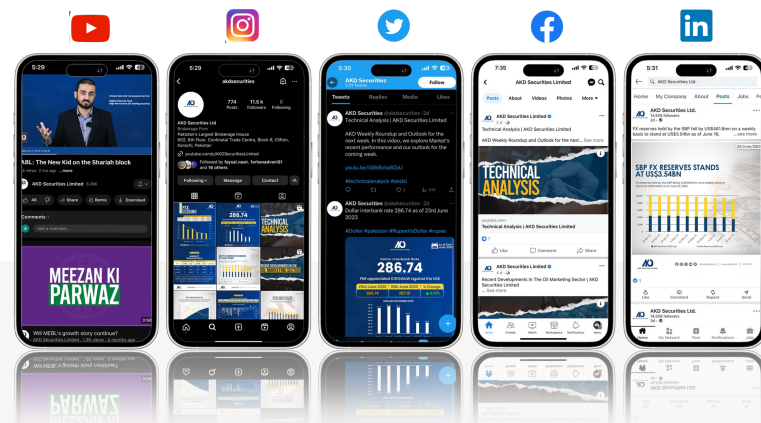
5:29

ABL: The New Kid on the Shariah block

AKD Securities Limited

Share

Remix

Download

Comments

Add a comment...

MEEZAN KI PARWAZ

Will MEBL's growth story continue?

AKD Securities Limited

5:29

akdsecurities

774 Posts

11.5k Followers

0 Following

AKD Securities Ltd

Brokerage Firm

Pakistan's Largest Brokerage House

Following

Message

Contact

TECHNICAL ANALYSIS

AKD Securities

Follow

Tweets

Replies

Media

Likes

AKD Securities @akdsecurities · 2d

Technical Analysis | AKD Securities Limited

AKD Weekly Roundup and Outlook for the next week. In this video, we explore Market's recent performance and our outlook for the coming week.

#technicalanalysis #akdsl

AKD Securities @akdsecurities · 2d

Dollar interbank rate 286.74 as of 23rd June 2023

#Dollar #pakistan #RupeeVsDollar #rupee

286.74

7:35

AKD Securities Limited

Posts

About

Videos

Photos

More

AKD Securities Limited

Technical Analysis | AKD Securities Limited

AKD Weekly Roundup and Outlook for the next... See more

TECHNICAL ANALYSIS

youtube.com

Technical Analysis | AKD Securities Limited

Like

Comment

Share

AKD Securities Limited

Recent Developments In The Oil Marketing Sector | AKD Securities Limited

5:31

AKD Securities Ltd.

Home

My Company

About

Posts

Jobs

AKD Securities Ltd.

FX reserves held by the SBP fell by US$481.8mn on a weekly basis to stand at US$3.54bn as of June 16. ...see more

SBP FX RESERVES STANDS AT US$3.54BN

Like

Comment

Repost

Send

AKD Securities Ltd.

Home

My Network

Post

Notifications

Jobs